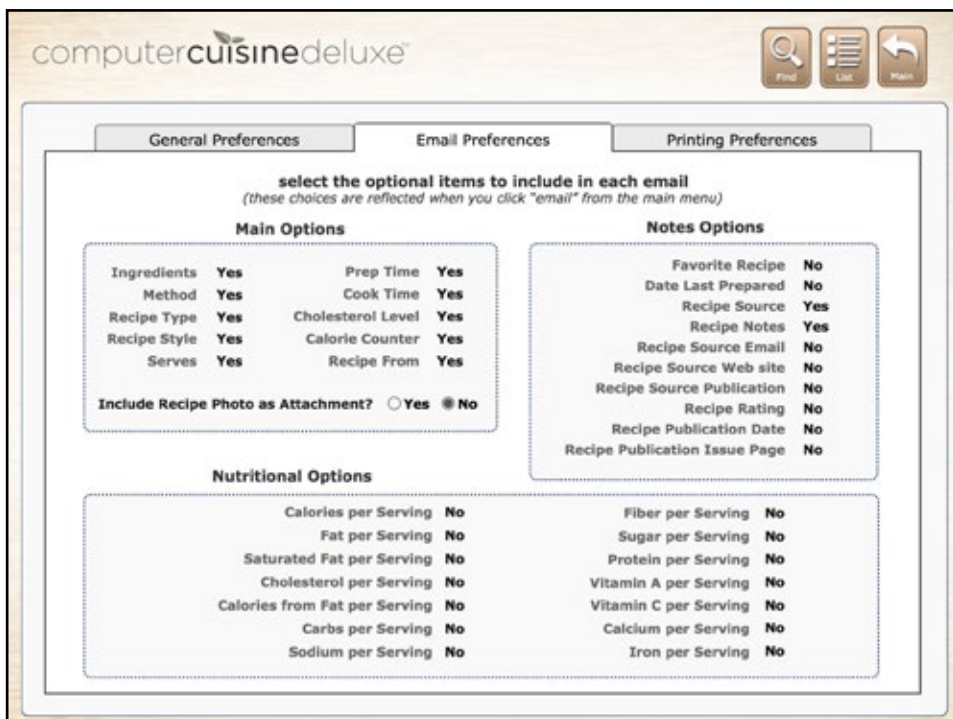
computercuisinedeluxe

Find List Main

General Preferences | Email Preferences | Printing Preferences

select the optional items to include in each email
(these choices are reflected when you click "email" from the main menu)

Main Options

Ingredients Yes
Method Yes
Recipe Type Yes
Recipe Style Yes
Serves Yes
Prep Time Yes
Cook Time Yes
Cholesterol Level Yes
Calorie Counter Yes
Recipe From Yes

Include Recipe Photo as Attachment? Yes No

Notes Options

Favorite Recipe No
Date Last Prepared No
Recipe Source Yes
Recipe Notes Yes
Recipe Source Email No
Recipe Source Web site No
Recipe Source Publication No
Recipe Rating No
Recipe Publication Date No
Recipe Publication Issue Page No

Nutritional Options

Calories per Serving No
Fat per Serving No
Saturated Fat per Serving No
Cholesterol per Serving No
Calories from Fat per Serving No
Carbs per Serving No
Sodium per Serving No
Fiber per Serving No
Sugar per Serving No
Protein per Serving No
Vitamin A per Serving No
Vitamin C per Serving No
Calcium per Serving No
Iron per Serving No